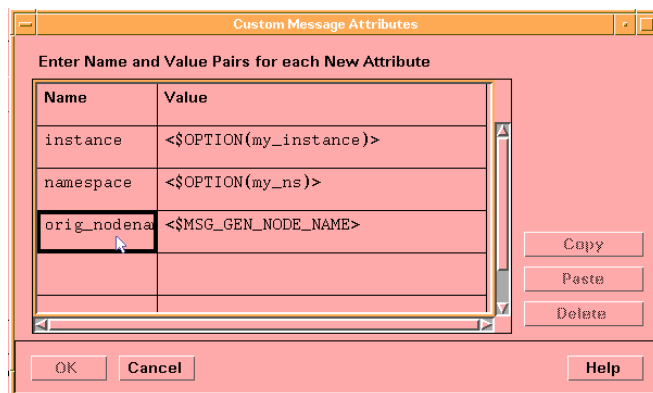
Custom Message Attributes

Enter Name and Value Pairs for each New Attribute

| Name | Value |
|---|---|
| instance | <$OPTION(my_instance)> |
| namespace | <$OPTION(my_ns)> |
| orig_nodena | <$MSG_GEN_NODE_NAME> |
| | |
| | |

Copy

Paste

Delete

OK Cancel Help